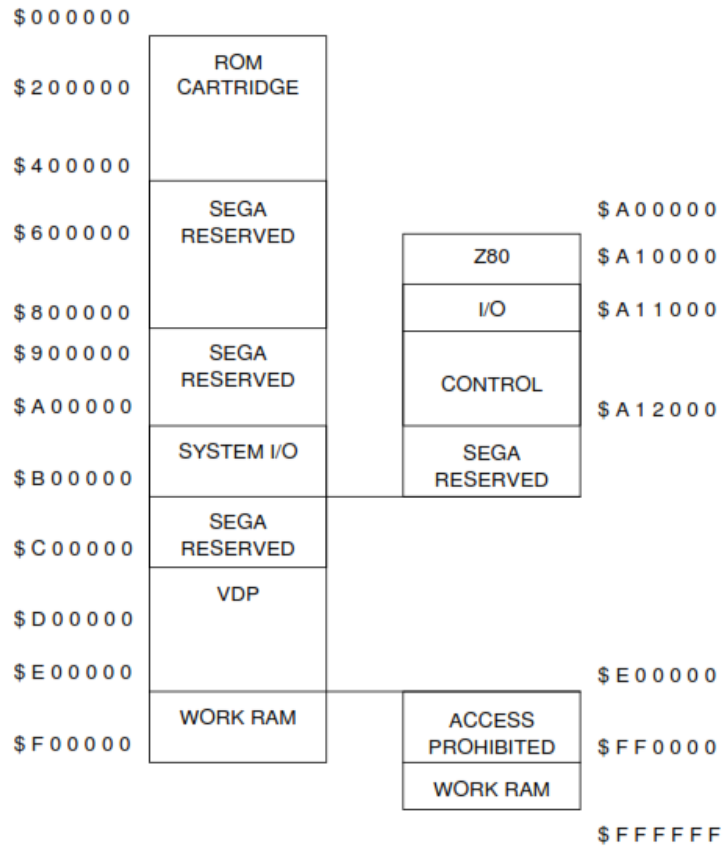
\$000000
\$200000
\$400000
\$600000
\$800000
\$900000
\$A00000
\$B00000
\$C00000
\$D00000
\$E00000
\$F00000

ROM CARTRIDGE

SEGA RESERVED

SEGA RESERVED

SYSTEM I/O

SEGA RESERVED

VDP

WORK RAM

\$A00000
\$A10000
\$A11000
\$A12000

Z80

I/O

CONTROL

SEGA RESERVED

\$E00000
\$FF0000
\$FFFFFF

ACCESS PROHIBITED

WORK RAM